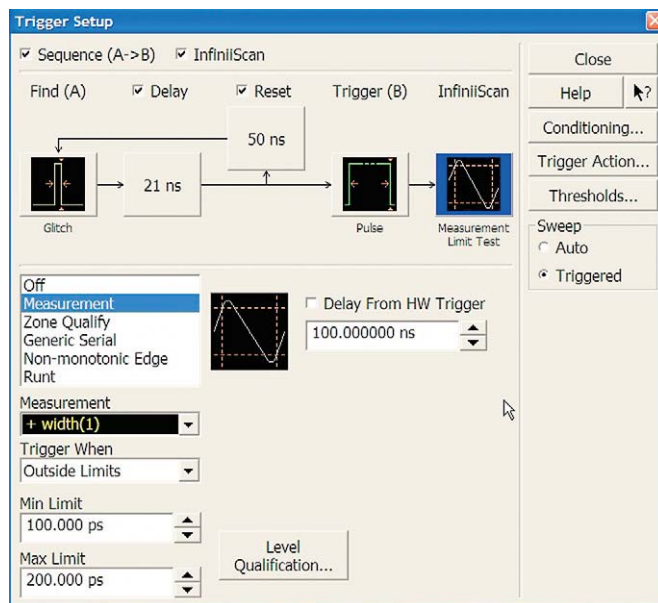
Trigger Setup

Sequence (A->B) InfiniiScan

Find (A) Delay Reset Trigger (B) InfiniiScan

50 ns

21 ns

Glitch

Pulse

Measurement Limit Test

Close

Help

Conditioning...

Trigger Action...

Thresholds...

Sweep
Auto
Triggered

Off
Measurement
Zone Qualify
Generic Serial
Non-monotonic Edge
Runt

Delay From HW Trigger

100.000000 ns

Measurement
+ width(1)

Trigger When
Outside Limits

Min Limit
100.000 ps

Max Limit
200.000 ps

Level Qualification...